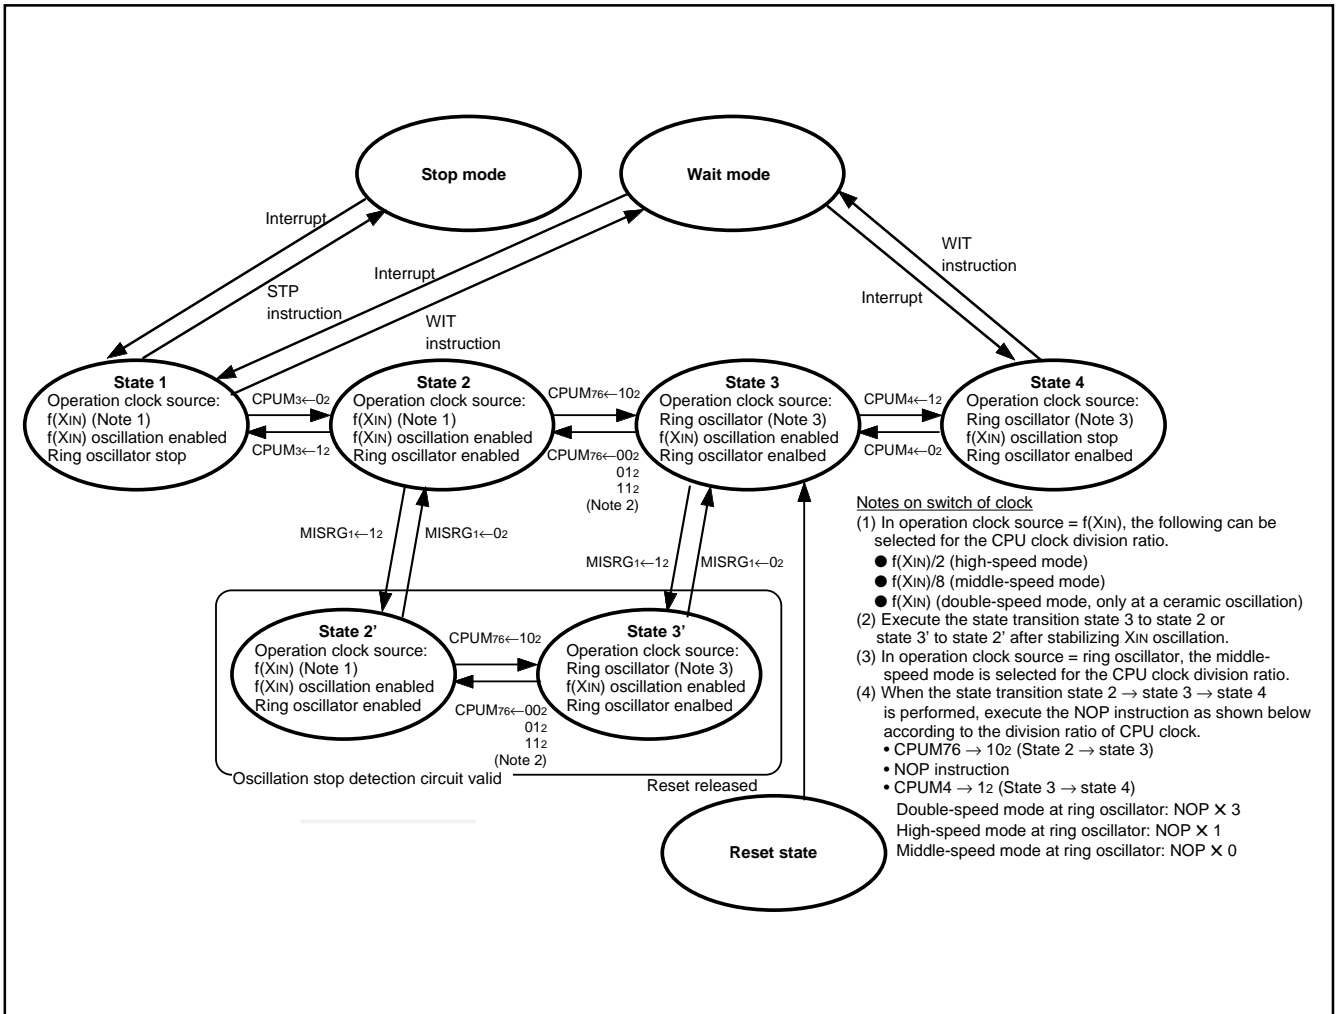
Stop mode

Wait mode

Interrupt

STP instruction

Interrupt

WIT instruction

WIT instruction

Interrupt

State 1
Operation clock source:
f(XIN) (Note 1)
f(XIN) oscillation enabled
Ring oscillator stop

$CPUM_3 \leftarrow 0_2$

$CPUM_3 \leftarrow 1_2$

State 2
Operation clock source:
f(XIN) (Note 1)
f(XIN) oscillation enabled
Ring oscillator enabled

$CPUM_{76} \leftarrow 10_2$

$CPUM_{76} \leftarrow 00_2$
$01_2$
$11_2$
(Note 2)

State 3
Operation clock source:
Ring oscillator (Note 3)
f(XIN) oscillation enabled
Ring oscillator enalbed

$CPUM_4 \leftarrow 1_2$

$CPUM_4 \leftarrow 0_2$

State 4
Operation clock source:
Ring oscillator (Note 3)
f(XIN) oscillation stop
Ring oscillator enalbed

$MISRG_1 \leftarrow 1_2$

$MISRG_1 \leftarrow 0_2$

$MISRG_1 \leftarrow 1_2$

$MISRG_1 \leftarrow 0_2$

State 2'
Operation clock source:
f(XIN) (Note 1)
f(XIN) oscillation enabled
Ring oscillator enabled

$CPUM_{76} \leftarrow 10_2$

$CPUM_{76} \leftarrow 00_2$
$01_2$
$11_2$
(Note 2)

State 3'
Operation clock source:
Ring oscillator (Note 3)
f(XIN) oscillation enabled
Ring oscillator enalbed

Oscillation stop detection circuit valid

Reset released

Reset state

Notes on switch of clock
(1) In operation clock source = f(XIN), the following can be selected for the CPU clock division ratio.
● f(XIN)/2 (high-speed mode)
● f(XIN)/8 (middle-speed mode)
● f(XIN) (double-speed mode, only at a ceramic oscillation)
(2) Execute the state transition state 3 to state 2 or state 3' to state 2' after stabilizing XIN oscillation.
(3) In operation clock source = ring oscillator, the middle-speed mode is selected for the CPU clock division ratio.
(4) When the state transition state 2 → state 3 → state 4 is performed, execute the NOP instruction as shown below according to the division ratio of CPU clock.
• CPUM76 → $10_2$ (State 2 → state 3)
• NOP instruction
• CPUM4 → $1_2$ (State 3 → state 4)
Double-speed mode at ring oscillator: NOP × 3
High-speed mode at ring oscillator: NOP × 1
Middle-speed mode at ring oscillator: NOP × 0